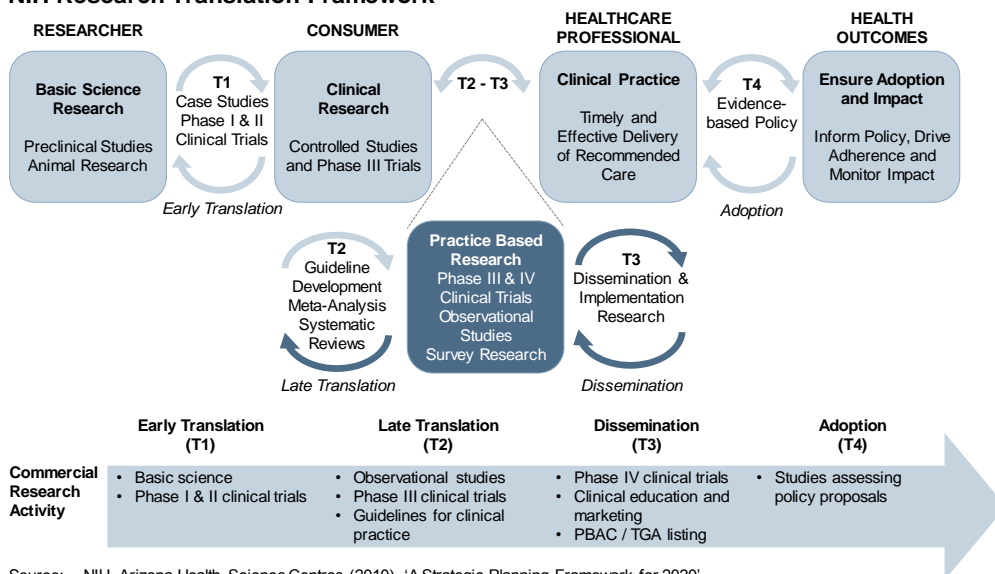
NIH Research Translation Framework

RESEARCHER

CONSUMER

HEALTHCARE PROFESSIONAL

HEALTH OUTCOMES

Basic Science Research

Preclinical Studies Animal Research

T1
Case Studies Phase I & II Clinical Trials

Early Translation

Clinical Research

Controlled Studies and Phase III Trials

T2 - T3

Clinical Practice

Timely and Effective Delivery of Recommended Care

T4
Evidence-based Policy

Adoption

Ensure Adoption and Impact

Inform Policy, Drive Adherence and Monitor Impact

T2
Guideline Development Meta-Analysis Systematic Reviews

Late Translation

Practice Based Research
Phase III & IV Clinical Trials Observational Studies Survey Research

T3
Dissemination & Implementation Research

Dissemination

| | Early Translation (T1) | Late Translation (T2) | Dissemination (T3) | Adoption (T4) |
|---|---|---|---|---|
| Commercial Research Activity | • Basic science<br>• Phase I & II clinical trials | • Observational studies<br>• Phase III clinical trials<br>• Guidelines for clinical practice | • Phase IV clinical trials<br>• Clinical education and marketing<br>• PBAC / TGA listing | • Studies assessing policy proposals |

Source: NIH, Arizona Health Science Centres (2010), 'A Strategic Planning Framework for 2020'